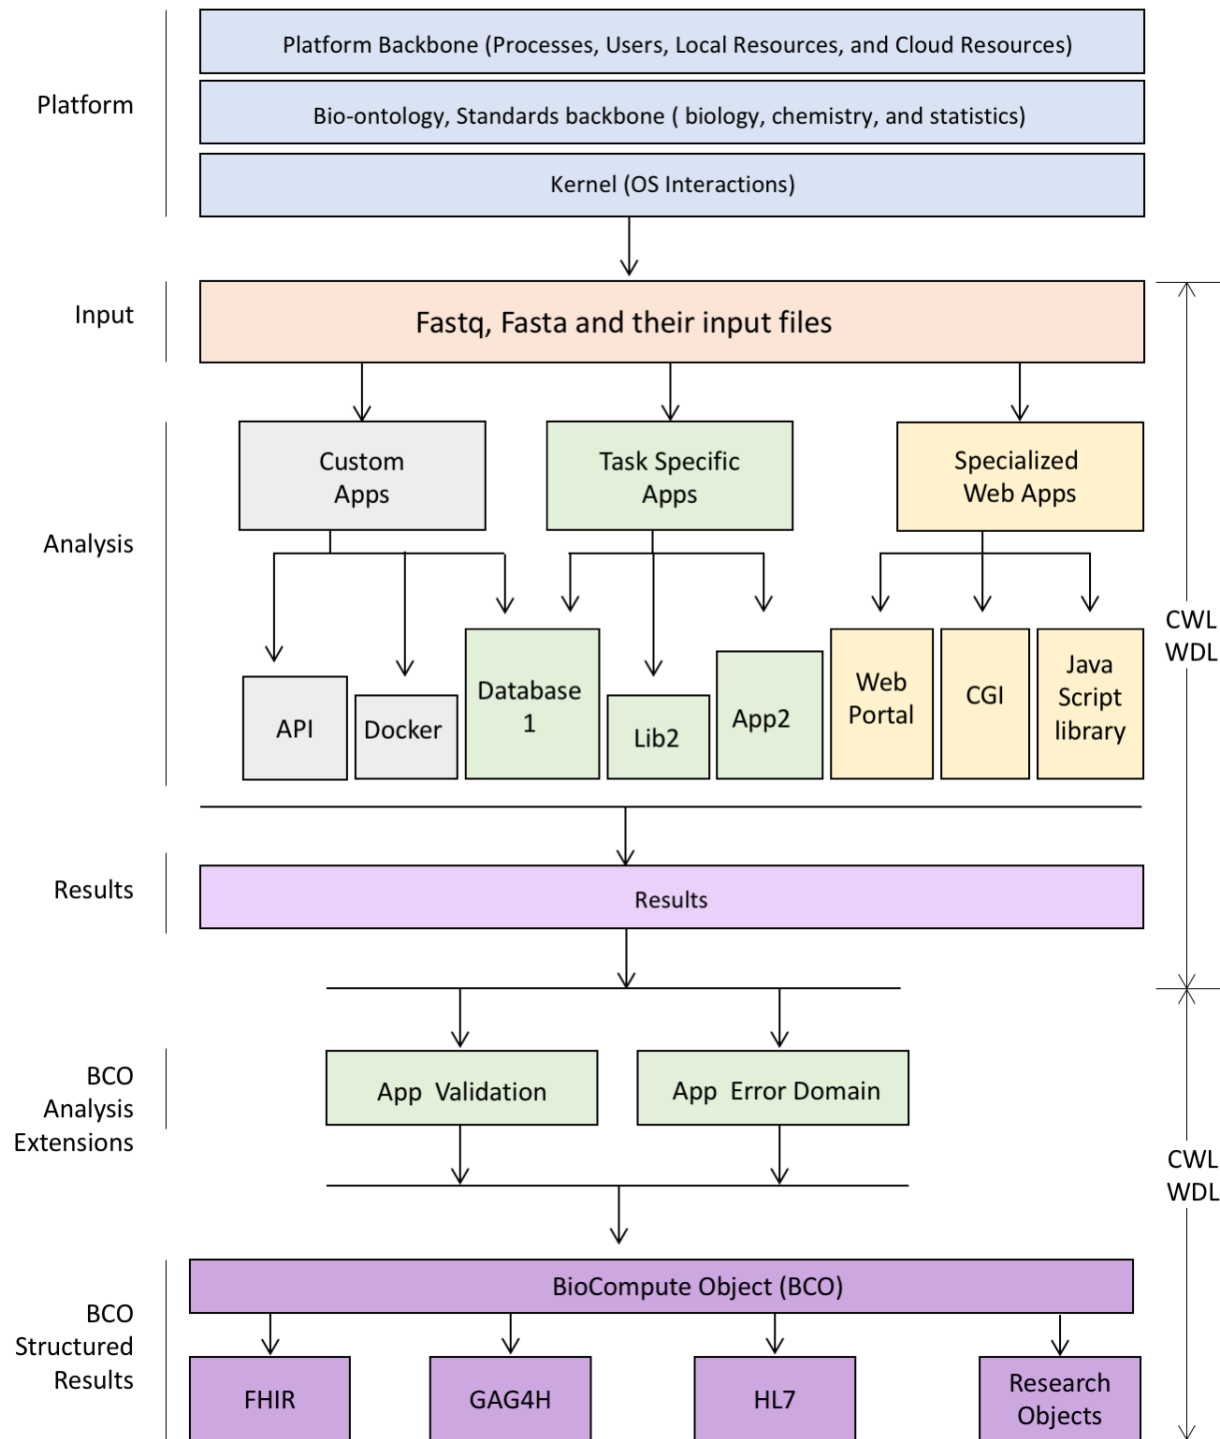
Platform

Platform Backbone (Processes, Users, Local Resources, and Cloud Resources)

Bio-ontology, Standards backbone ( biology, chemistry, and statistics)

Kernel (OS Interactions)

Input

Fastq, Fasta and their input files

Analysis

Custom Apps

Task Specific Apps

Specialized Web Apps

API

Docker

Database 1

Lib2

App2

Web Portal

CGI

Java Script library

CWL WDL

Results

Results

BCO Analysis Extensions

App Validation

App Error Domain

CWL WDL

BCO Structured Results

BioCompute Object (BCO)

FHIR

GAG4H

HL7

Research Objects